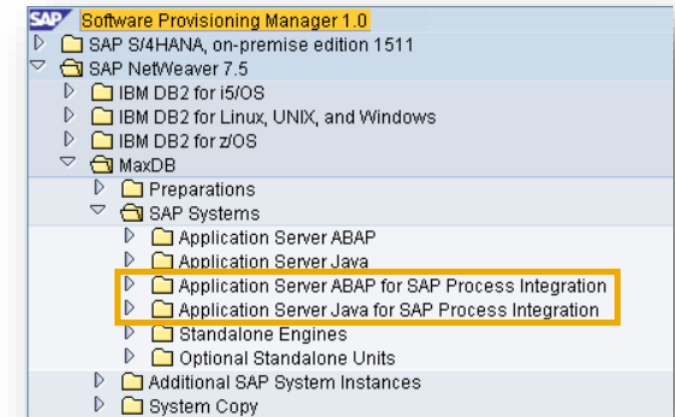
SAP Software Provisioning Manager 1.0
SAP S/4HANA, on-premise edition 1511
SAP NetWeaver 7.5
IBM DB2 for i5/OS
IBM DB2 for Linux, UNIX, and Windows
IBM DB2 for z/OS
MaxDB
Preparations
SAP Systems
Application Server ABAP
Application Server Java
Application Server ABAP for SAP Process Integration
Application Server Java for SAP Process Integration
Standalone Engines
Optional Standalone Units
Additional SAP System Instances
System Copy